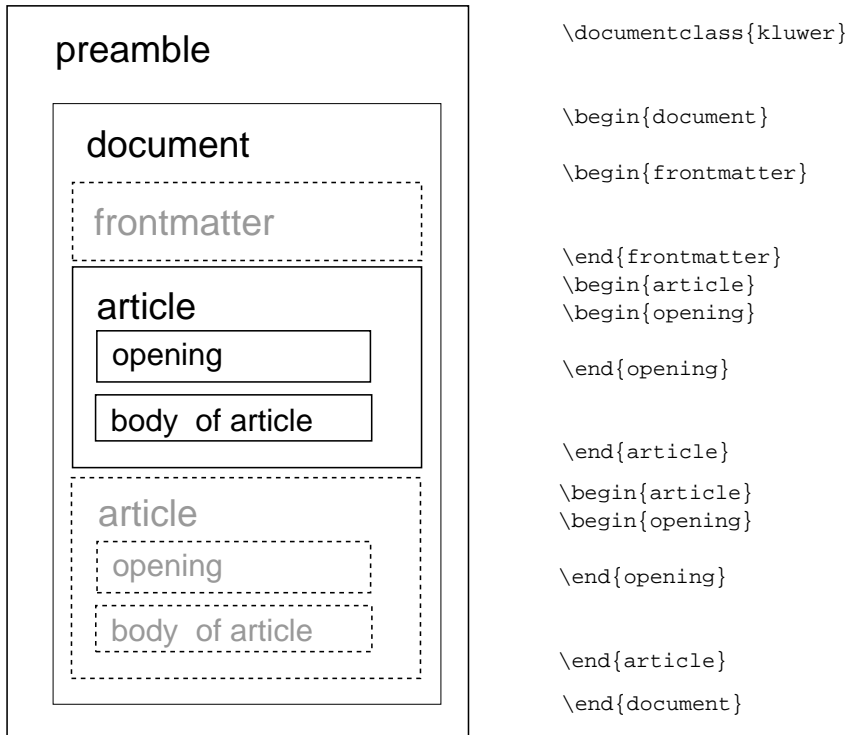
preamble

document

frontmatter

article

opening

body of article

article

opening

body of article

\documentclass{kluwer}

\begin{document}

\begin{frontmatter}

\end{frontmatter}
\begin{article}
\begin{opening}

\end{opening}

\end{article}

\begin{article}
\begin{opening}

\end{opening}

\end{article}

\end{document}